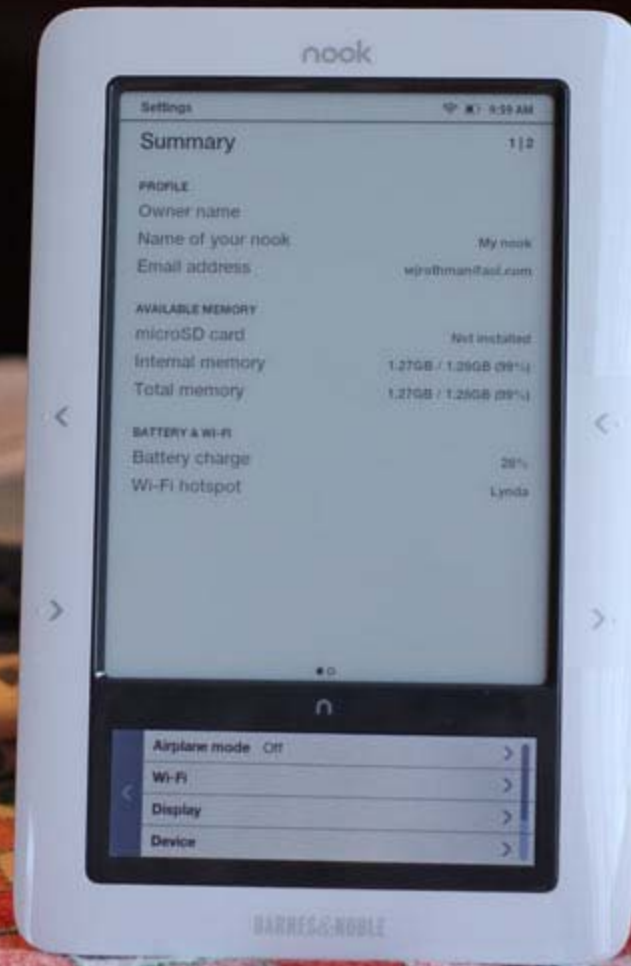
nook

Settings 9:59 AM

Summary 1|2

PROFILE
Owner name
Name of your nook My nook
Email address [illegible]

AVAILABLE MEMORY
microSD card Not installed
Internal memory 1.27GB / 1.29GB (99%)
Total memory 1.27GB / 1.29GB (99%)

BATTERY & WI-FI
Battery charge 29%
Wi-Fi hotspot Lynda

<
>
<
>

n

Airplane mode Off >
Wi-Fi >
Display >
Device >

BARNES&NOBLE